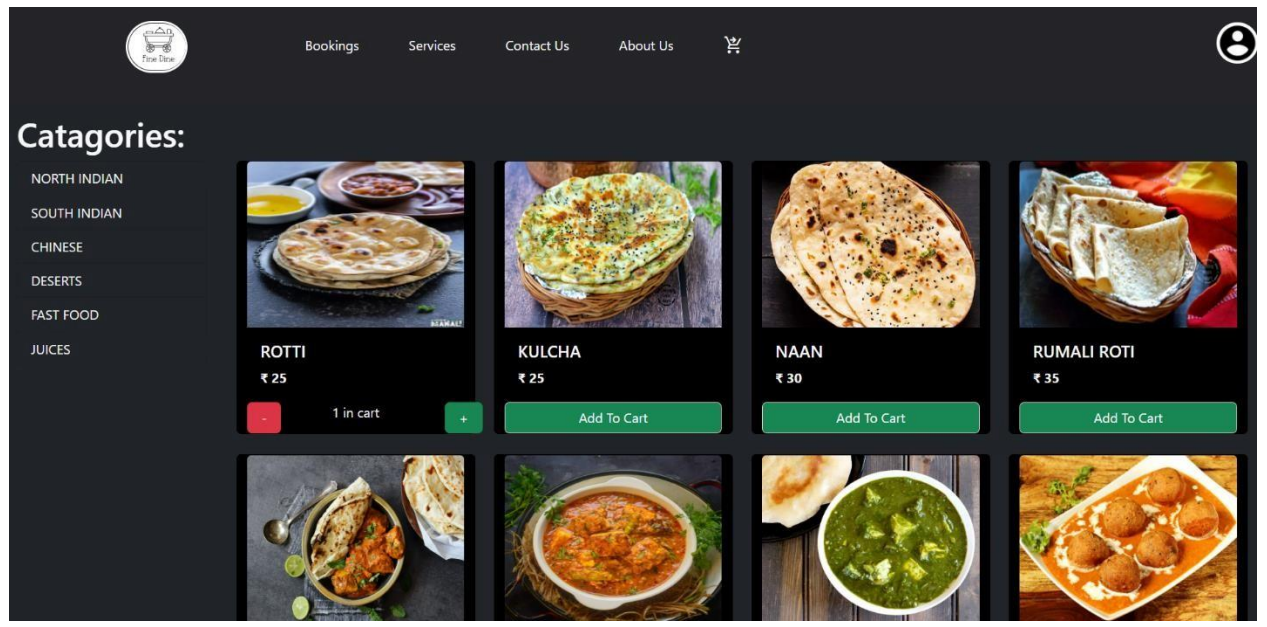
Fine Dine

Bookings Services Contact Us About Us

Catagories:

NORTH INDIAN
SOUTH INDIAN
CHINESE
DESERTS
FAST FOOD
JUICES

ROTTI
₹ 25
-
1 in cart
+

KULCHA
₹ 25
Add To Cart

NAAN
₹ 30
Add To Cart

RUMALI ROTI
₹ 35
Add To Cart